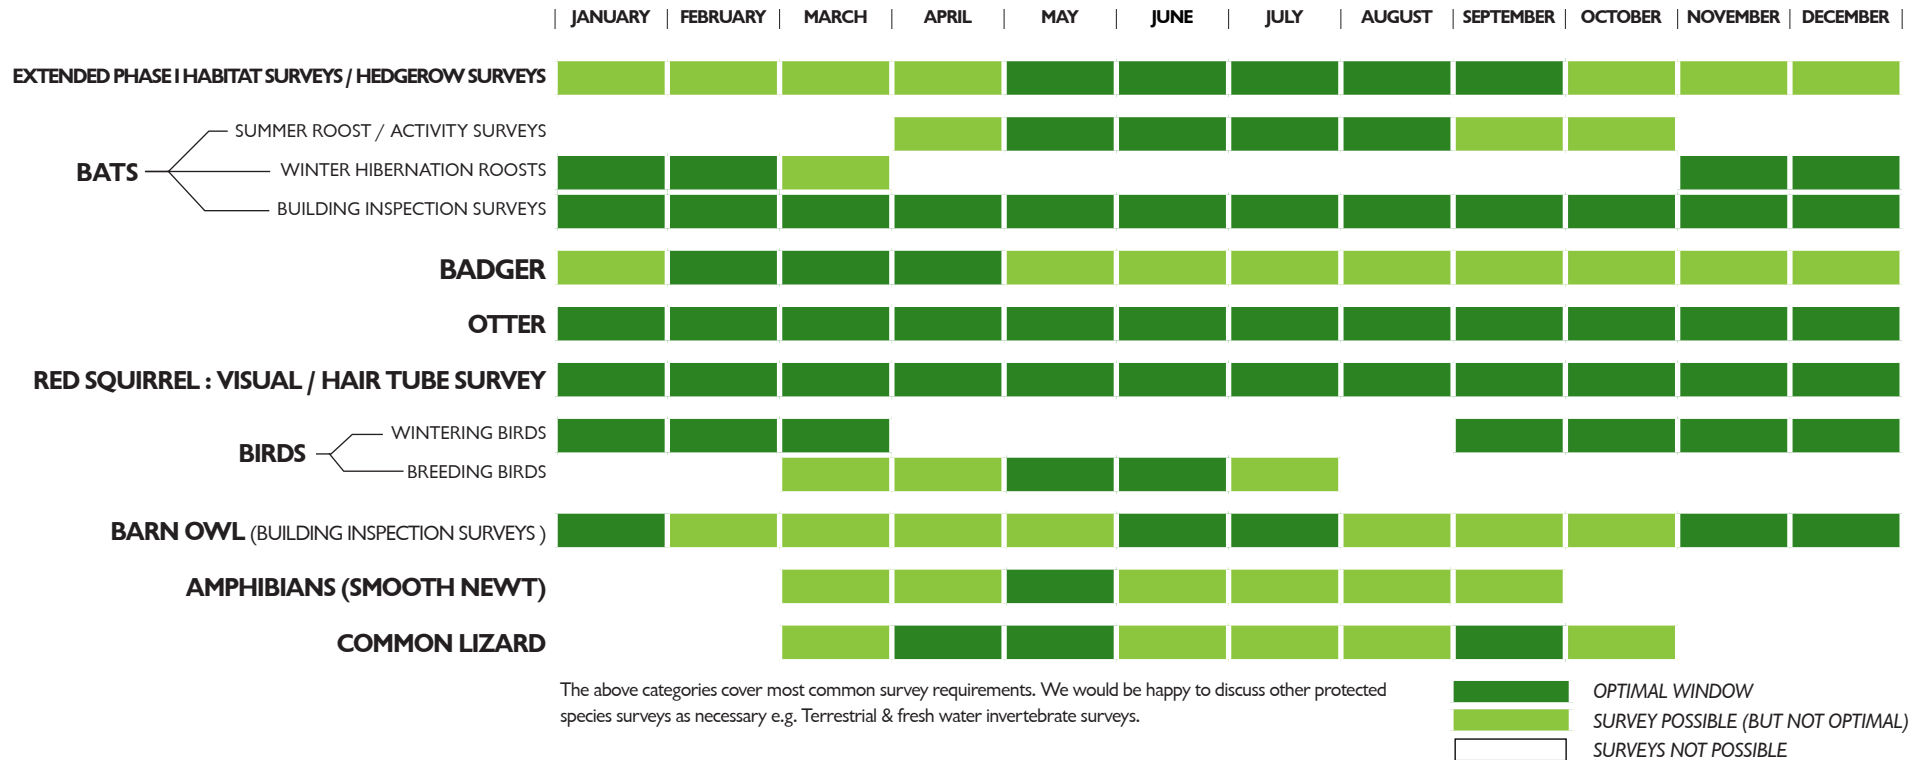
| JANUARY | FEBRUARY | MARCH | APRIL | MAY | JUNE | JULY | AUGUST | SEPTEMBER | OCTOBER | NOVEMBER | DECEMBER |

EXTENDED PHASE I HABITAT SURVEYS / HEDGEROW SURVEYS

BATS
SUMMER ROOST / ACTIVITY SURVEYS
WINTER HIBERNATION ROOSTS
BUILDING INSPECTION SURVEYS

BADGER

OTTER

RED SQUIRREL : VISUAL / HAIR TUBE SURVEY

BIRDS
WINTERING BIRDS
BREEDING BIRDS

BARN OWL (BUILDING INSPECTION SURVEYS )

AMPHIBIANS (SMOOTH NEWT)

COMMON LIZARD

The above categories cover most common survey requirements. We would be happy to discuss other protected species surveys as necessary e.g. Terrestrial & fresh water invertebrate surveys.

OPTIMAL WINDOW
SURVEY POSSIBLE (BUT NOT OPTIMAL)
SURVEYS NOT POSSIBLE